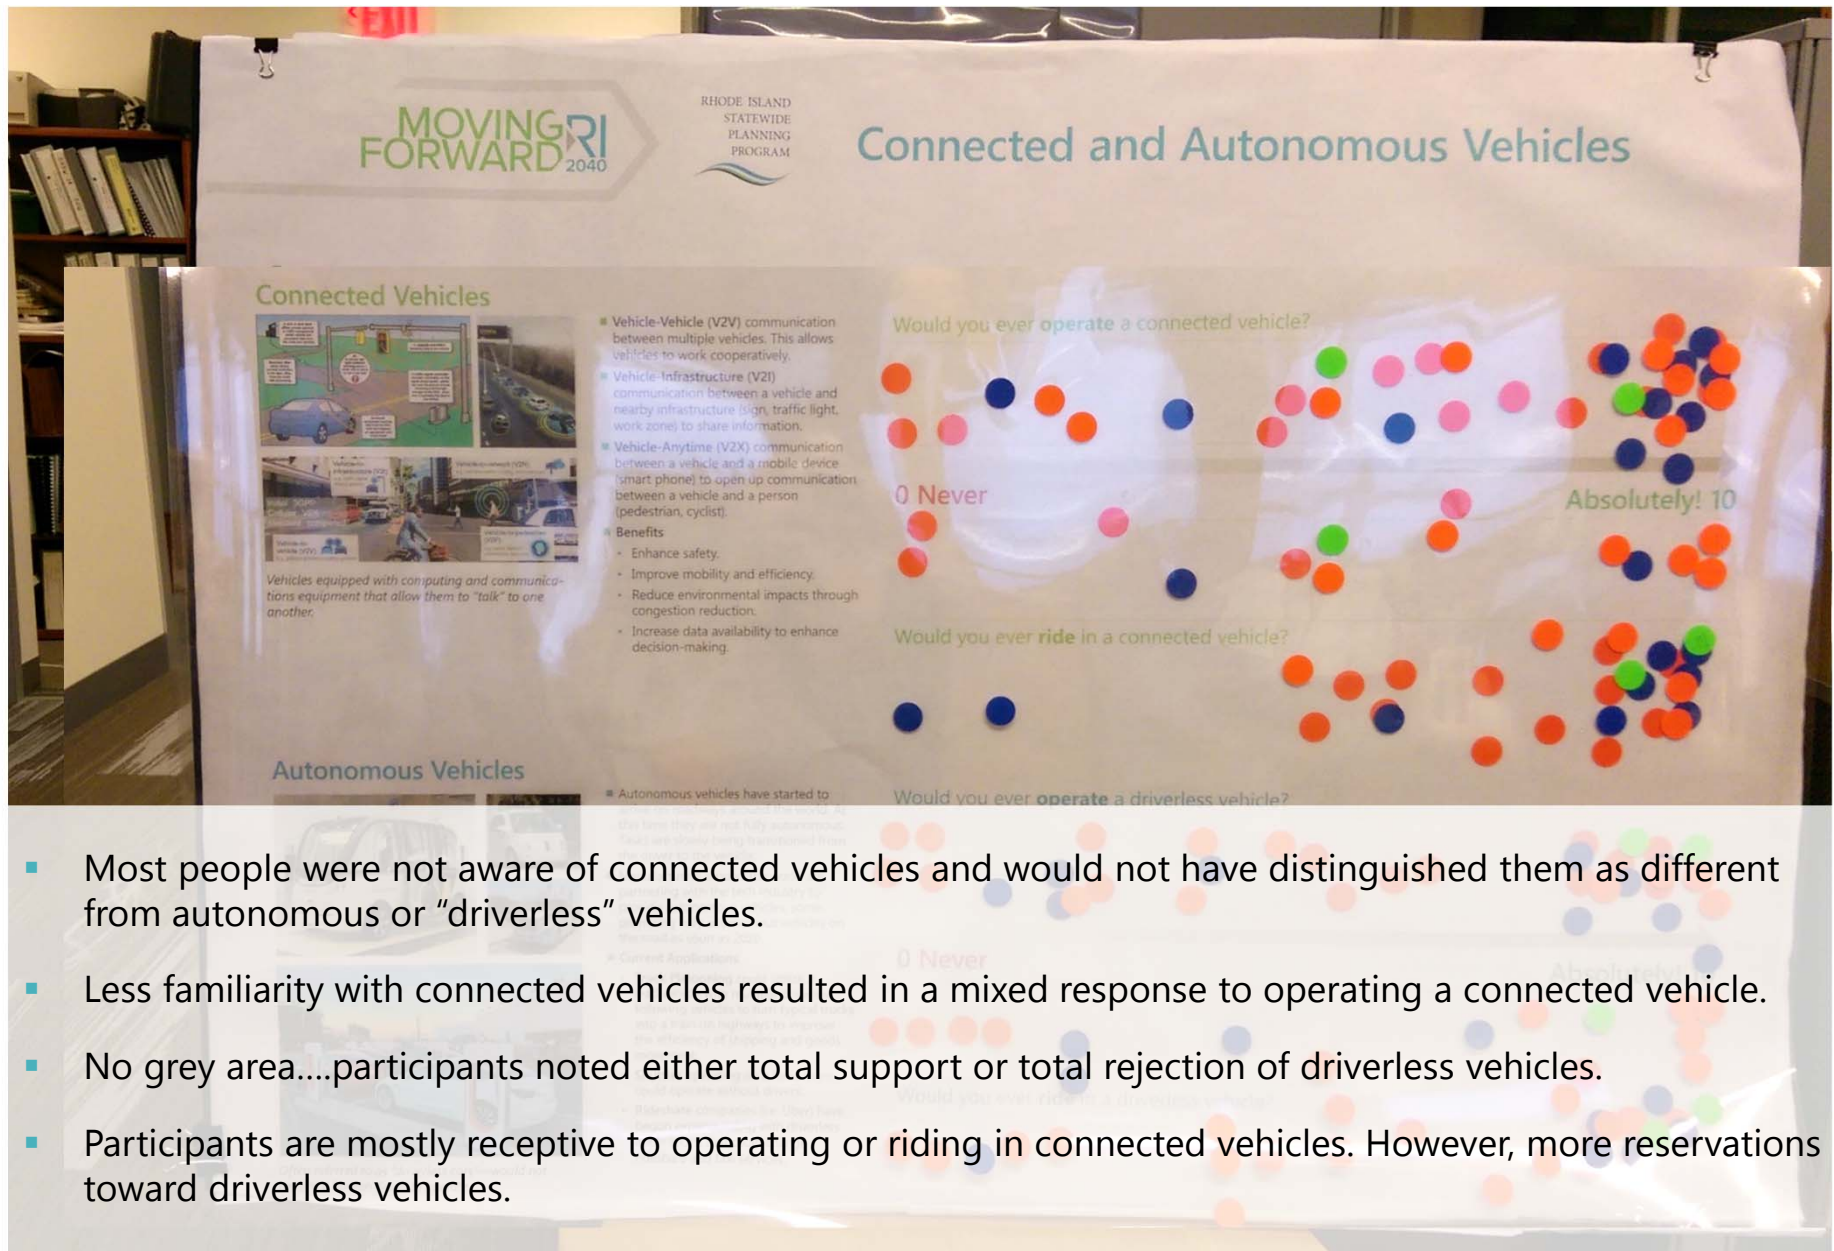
MOVING FORWARD RI 2040

RHODE ISLAND STATEWIDE PLANNING PROGRAM

Connected and Autonomous Vehicles

Connected Vehicles

Vehicles equipped with computing and communications equipment that allow them to "talk" to one another.

Vehicle-Vehicle (V2V) communication between multiple vehicles. This allows vehicles to work cooperatively.

Vehicle-Infrastructure (V2I) communication between a vehicle and nearby infrastructure (sign, traffic light, work zone) to share information.

Vehicle-Anytime (V2X) communication between a vehicle and a mobile device (smart phone) to open up communication between a vehicle and a person (pedestrian, cyclist).

Benefits
- Enhance safety.
- Improve mobility and efficiency.
- Reduce environmental impacts through congestion reduction.
- Increase data availability to enhance decision-making.

Would you ever operate a connected vehicle?

0 Never

Absolutely! 10

Would you ever ride in a connected vehicle?

Autonomous Vehicles

Autonomous vehicles have started to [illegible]

Would you ever operate a driverless vehicle?

0 Never

Would you ever ride in a driverless vehicle?

Most people were not aware of connected vehicles and would not have distinguished them as different from autonomous or “driverless” vehicles.

Less familiarity with connected vehicles resulted in a mixed response to operating a connected vehicle.

No grey area….participants noted either total support or total rejection of driverless vehicles.

Participants are mostly receptive to operating or riding in connected vehicles. However, more reservations toward driverless vehicles.